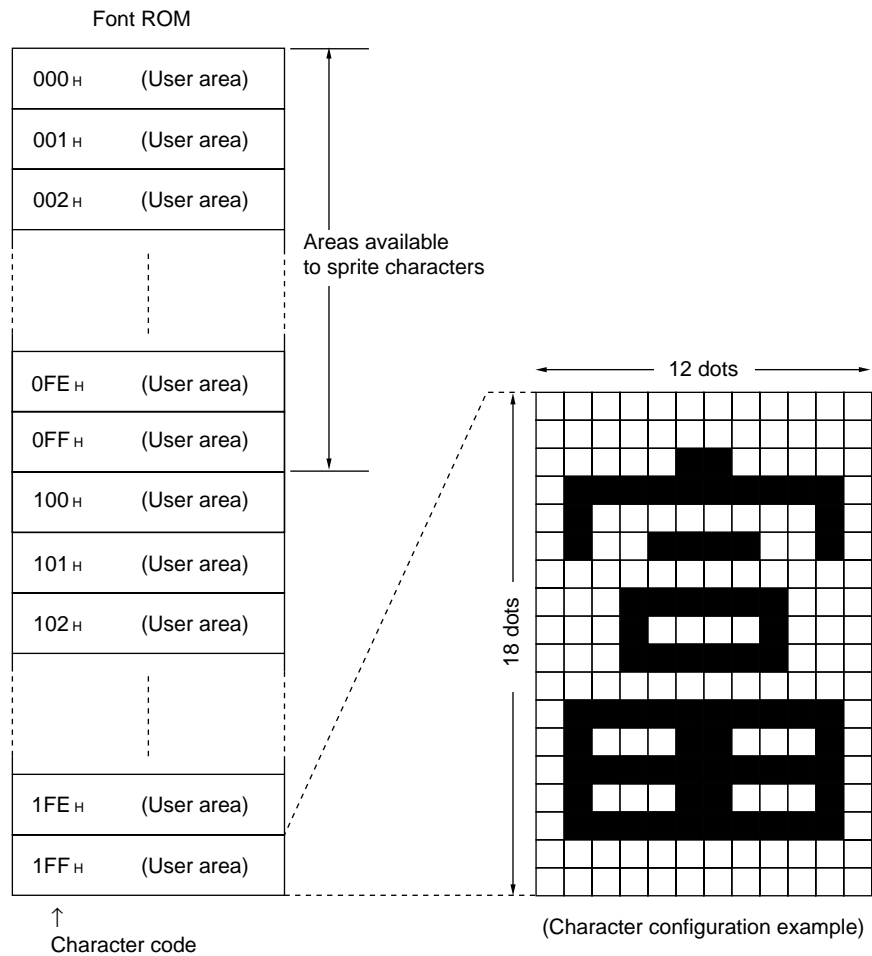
Font ROM

$000_H$ (User area)

$001_H$ (User area)

$002_H$ (User area)

$0FE_H$ (User area)

$0FF_H$ (User area)

$100_H$ (User area)

$101_H$ (User area)

$102_H$ (User area)

$1FE_H$ (User area)

$1FF_H$ (User area)

↑
Character code

Areas available to sprite characters

12 dots

18 dots

(Character configuration example)